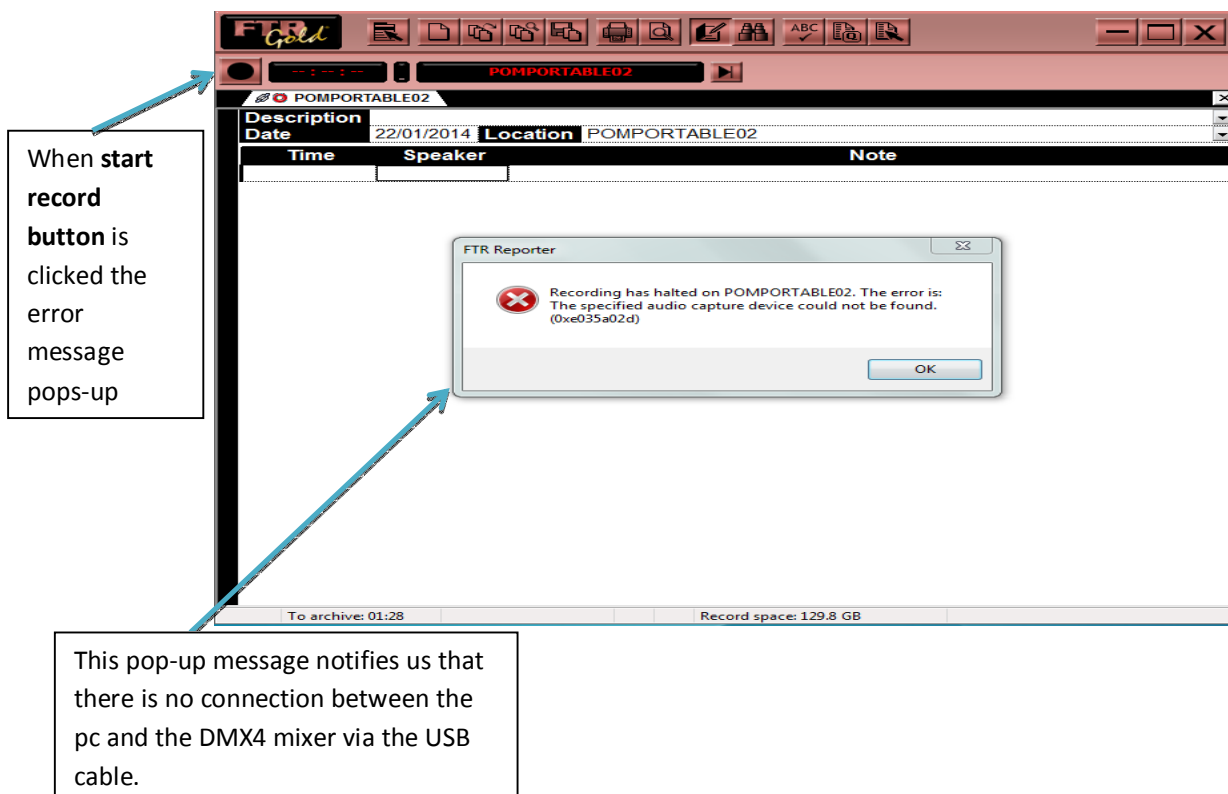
FTR Gold

-- : -- : --

POMPORTABLE02

POMPORTABLE02

Description

Date 22/01/2014 Location POMPORTABLE02

| Time | Speaker | Note |
|---|---|---|
| | | |

When **start record button** is clicked the error message pops-up

FTR Reporter

Recording has halted on POMPORTABLE02. The error is:
The specified audio capture device could not be found.
(0xe035a02d)

OK

To archive: 01:28

Record space: 129.8 GB

This pop-up message notifies us that there is no connection between the pc and the DMX4 mixer via the USB cable.